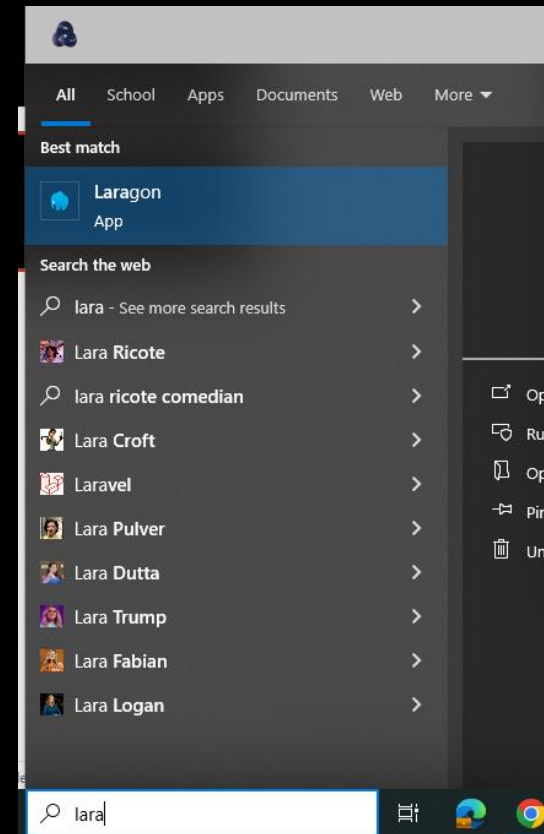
All School Apps Documents Web More

Best match

Laragon
App

Search the web

lara - See more search results

Lara Ricote

lara ricote comedian

Lara Croft

Laravel

Lara Pulver

Lara Dutta

Lara Trump

Lara Fabian

Lara Logan

Op
Ru
Op
Pir
Un

lara